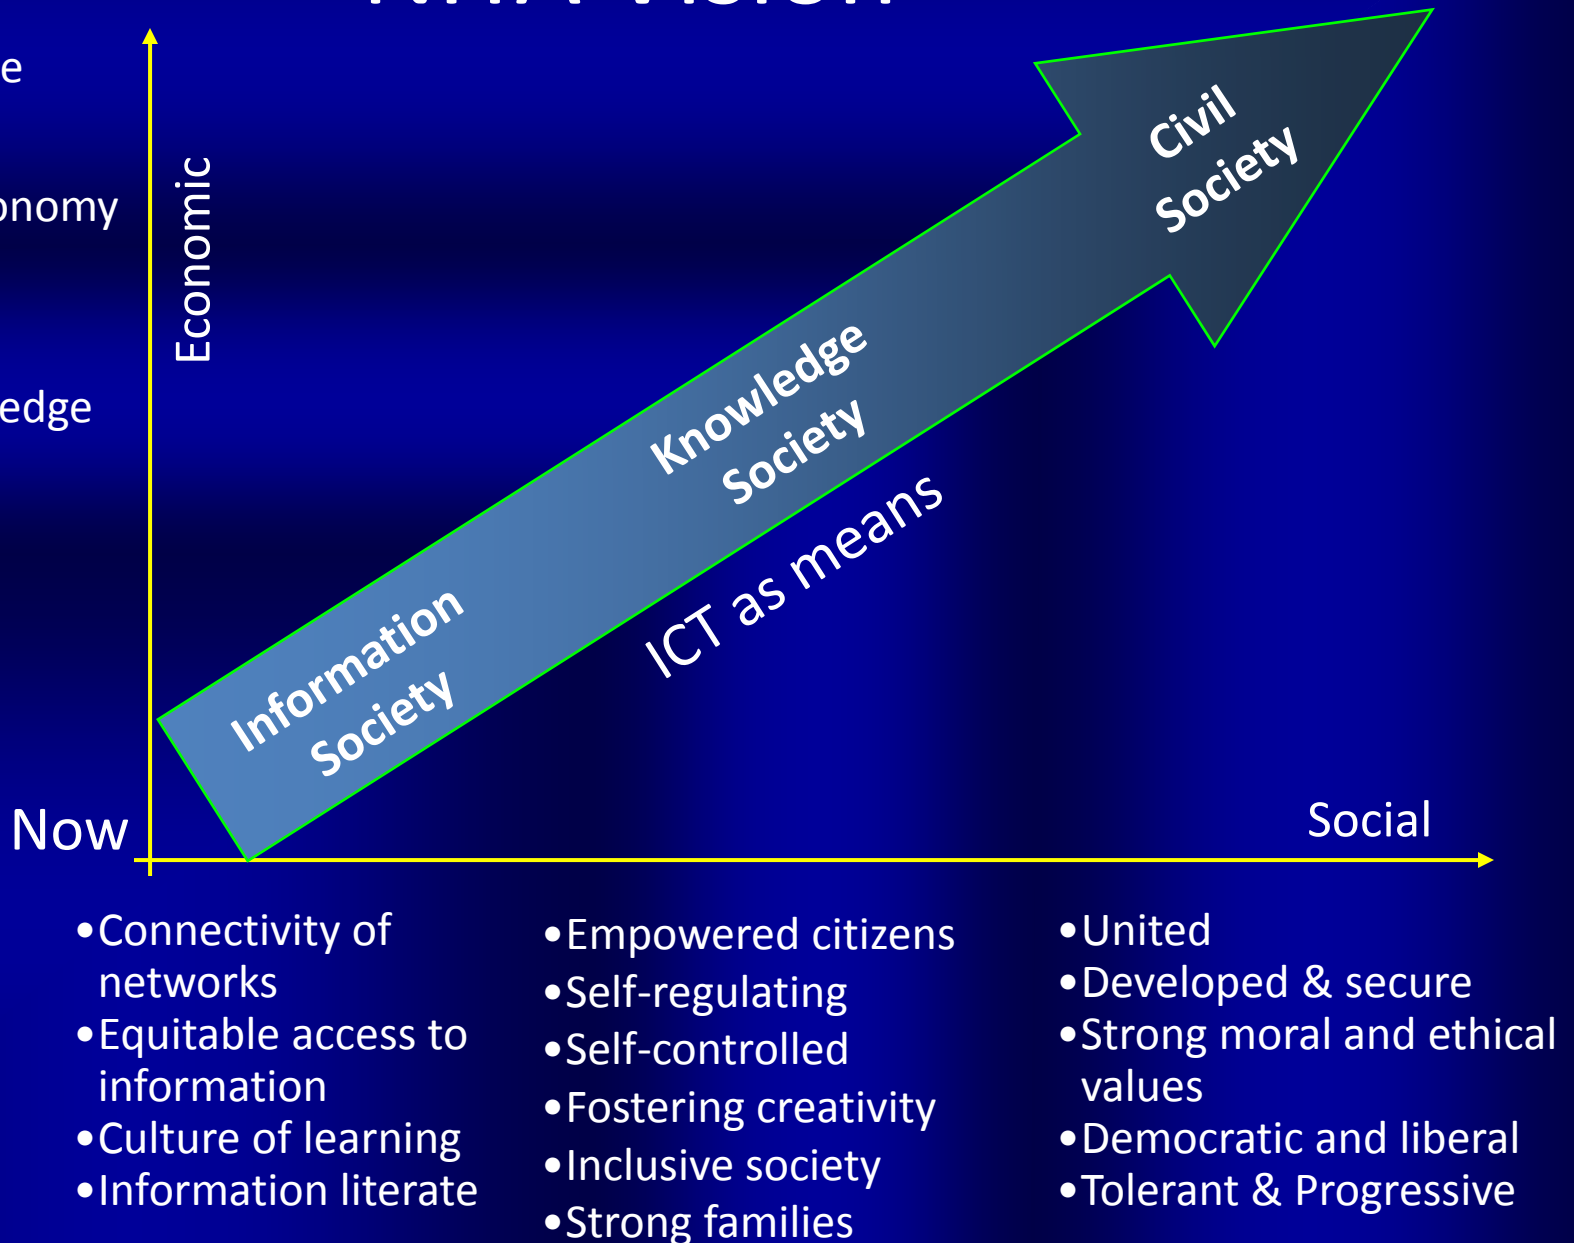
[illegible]

e

onomy

edge

Economic

Civil Society

Knowledge Society

ICT as means

Information Society

Now

Social

•Connectivity of networks
•Equitable access to information
•Culture of learning
•Information literate

•Empowered citizens
•Self-regulating
•Self-controlled
•Fostering creativity
•Inclusive society
•Strong families

•United
•Developed & secure
•Strong moral and ethical values
•Democratic and liberal
•Tolerant & Progressive